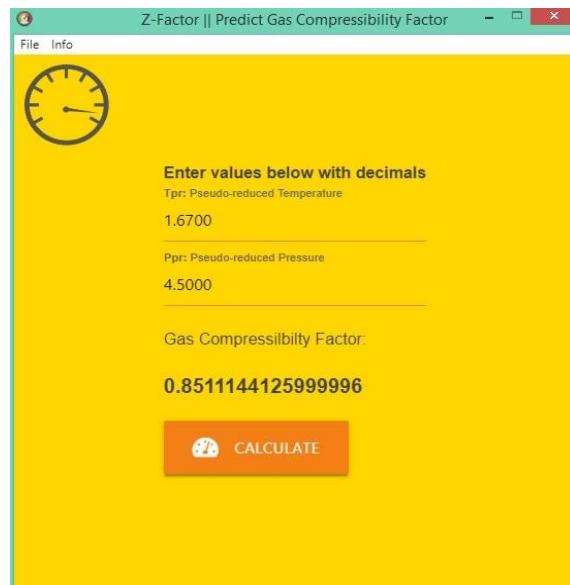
Z-Factor || Predict Gas Compressibility Factor

File Info

Enter values below with decimals

Tpr: Pseudo-reduced Temperature

1.6700

Ppr: Pseudo-reduced Pressure

4.5000

Gas Compressilbilty Factor:

0.8511144125999996

CALCULATE